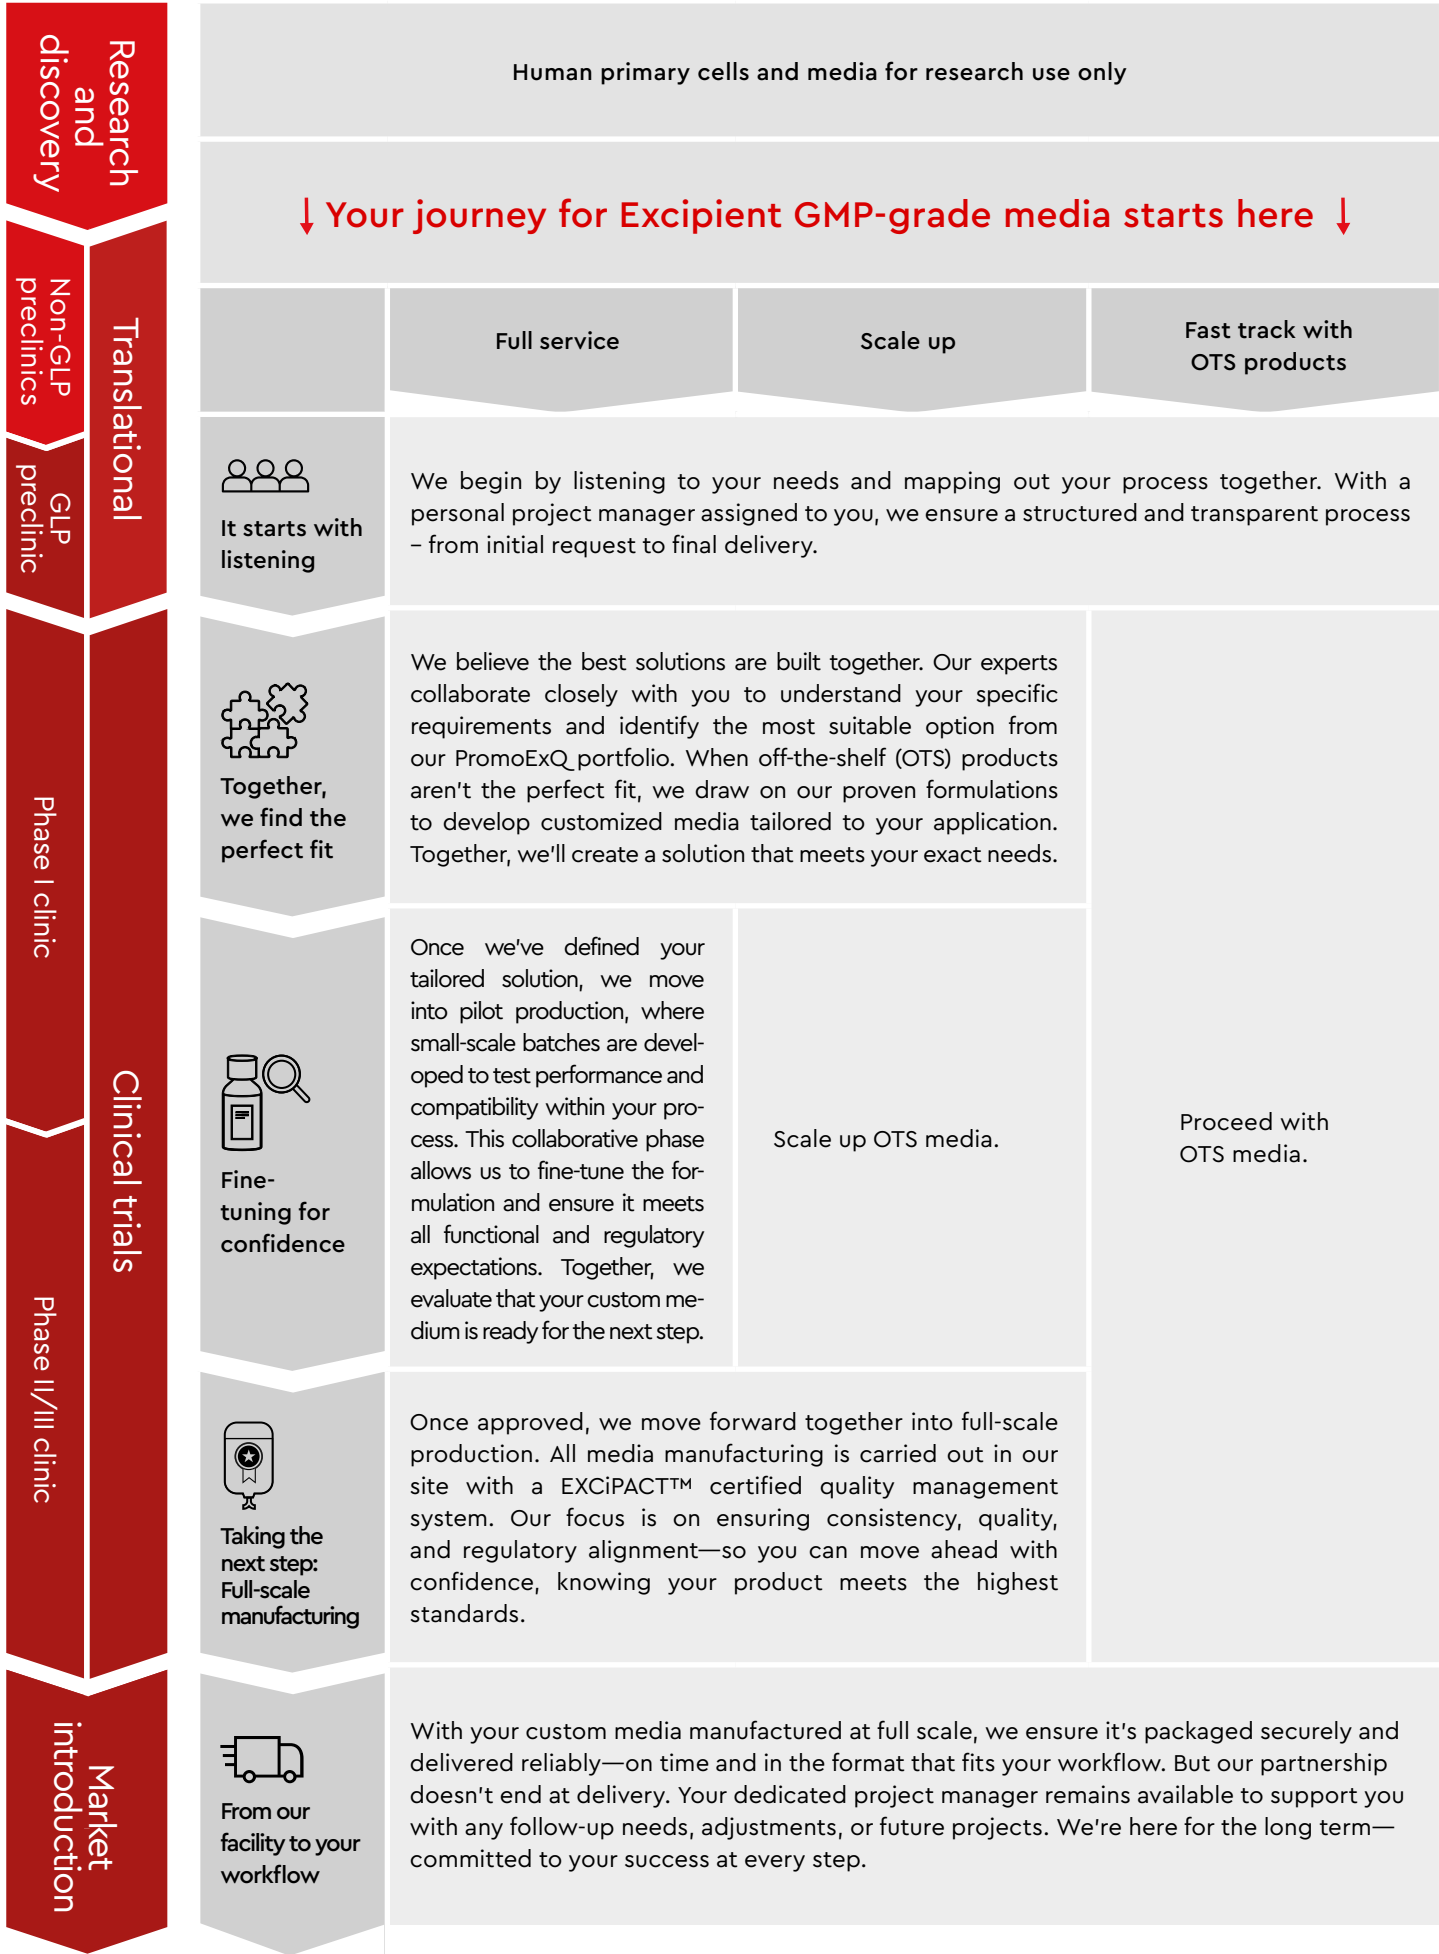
Research and discovery

Non-GLP preclinics

GLP preclinic

Translational

Phase I clinic

Phase II/III clinic

Clinical trials

Market introduction

Human primary cells and media for research use only

↓ Your journey for Excipient GMP-grade media starts here ↓

Full service

Scale up

Fast track with OTS products

It starts with listening

We begin by listening to your needs and mapping out your process together. With a personal project manager assigned to you, we ensure a structured and transparent process – from initial request to final delivery.

Together, we find the perfect fit

We believe the best solutions are built together. Our experts collaborate closely with you to understand your specific requirements and identify the most suitable option from our PromoExQ portfolio. When off-the-shelf (OTS) products aren't the perfect fit, we draw on our proven formulations to develop customized media tailored to your application. Together, we'll create a solution that meets your exact needs.

Fine-tuning for confidence

Once we've defined your tailored solution, we move into pilot production, where small-scale batches are developed to test performance and compatibility within your process. This collaborative phase allows us to fine-tune the formulation and ensure it meets all functional and regulatory expectations. Together, we evaluate that your custom medium is ready for the next step.

Scale up OTS media.

Proceed with OTS media.

Taking the next step: Full-scale manufacturing

Once approved, we move forward together into full-scale production. All media manufacturing is carried out in our site with a EXCiPACT™ certified quality management system. Our focus is on ensuring consistency, quality, and regulatory alignment—so you can move ahead with confidence, knowing your product meets the highest standards.

From our facility to your workflow

With your custom media manufactured at full scale, we ensure it's packaged securely and delivered reliably—on time and in the format that fits your workflow. But our partnership doesn't end at delivery. Your dedicated project manager remains available to support you with any follow-up needs, adjustments, or future projects. We're here for the long term—committed to your success at every step.